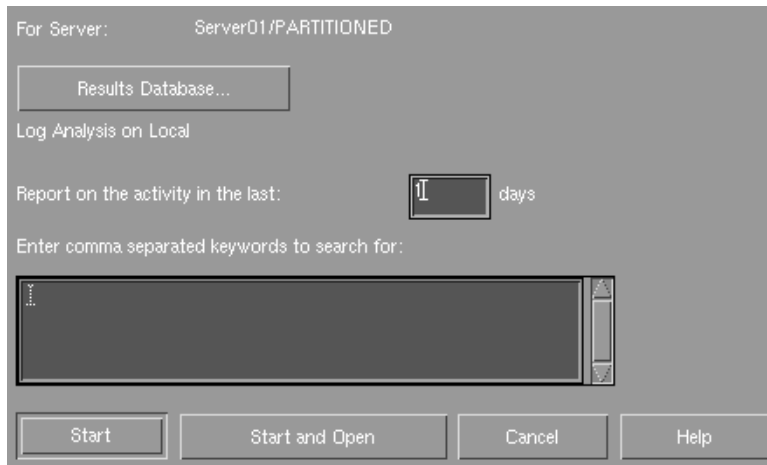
For Server: Server01/PARTITIONED

Results Database...

Log Analysis on Local

Report on the activity in the last: 1 days

Enter comma separated keywords to search for:

Start | Start and Open | Cancel | Help